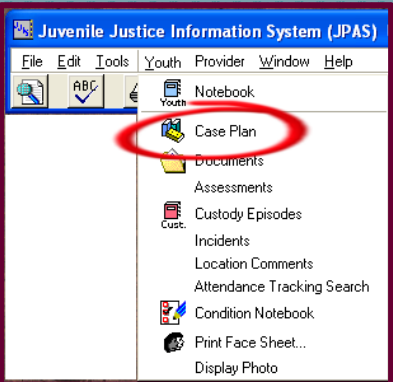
Juvenile Justice Information System (JPAS)

File Edit Tools Youth Provider Window Help

ABC

Youth Notebook

Case Plan

Documents

Assessments

Cust. Custody Episodes

Incidents

Location Comments

Attendance Tracking Search

Condition Notebook

Print Face Sheet...

Display Photo